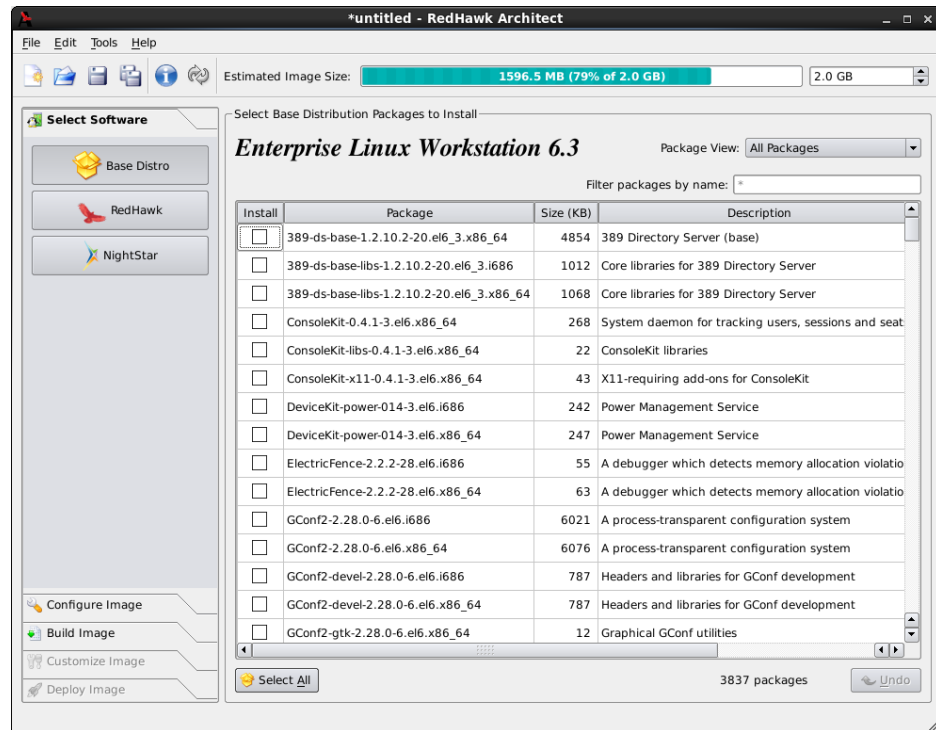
*untitled - RedHawk Architect

File Edit Tools Help

Estimated Image Size: 1596.5 MB (79% of 2.0 GB) 2.0 GB

Select Software

Base Distro

RedHawk

NightStar

Configure Image

Build Image

Customize Image

Deploy Image

Select Base Distribution Packages to Install

Enterprise Linux Workstation 6.3

Package View: All Packages

Filter packages by name: *

| Install | Package | Size (KB) | Description |
|---|---|---|---|
| ☐ | 389-ds-base-1.2.10.2-20.el6_3.x86_64 | 4854 | 389 Directory Server (base) |
| ☐ | 389-ds-base-libs-1.2.10.2-20.el6_3.i686 | 1012 | Core libraries for 389 Directory Server |
| ☐ | 389-ds-base-libs-1.2.10.2-20.el6_3.x86_64 | 1068 | Core libraries for 389 Directory Server |
| ☐ | ConsoleKit-0.4.1-3.el6.x86_64 | 268 | System daemon for tracking users, sessions and seat |
| ☐ | ConsoleKit-libs-0.4.1-3.el6.x86_64 | 22 | ConsoleKit libraries |
| ☐ | ConsoleKit-x11-0.4.1-3.el6.x86_64 | 43 | X11-requiring add-ons for ConsoleKit |
| ☐ | DeviceKit-power-014-3.el6.i686 | 242 | Power Management Service |
| ☐ | DeviceKit-power-014-3.el6.x86_64 | 247 | Power Management Service |
| ☐ | ElectricFence-2.2.2-28.el6.i686 | 55 | A debugger which detects memory allocation violatio |
| ☐ | ElectricFence-2.2.2-28.el6.x86_64 | 63 | A debugger which detects memory allocation violatio |
| ☐ | GConf2-2.28.0-6.el6.i686 | 6021 | A process-transparent configuration system |
| ☐ | GConf2-2.28.0-6.el6.x86_64 | 6076 | A process-transparent configuration system |
| ☐ | GConf2-devel-2.28.0-6.el6.i686 | 787 | Headers and libraries for GConf development |
| ☐ | GConf2-devel-2.28.0-6.el6.x86_64 | 787 | Headers and libraries for GConf development |
| ☐ | GConf2-gtk-2.28.0-6.el6.x86_64 | 12 | Graphical GConf utilities |

Select All

3837 packages

Undo